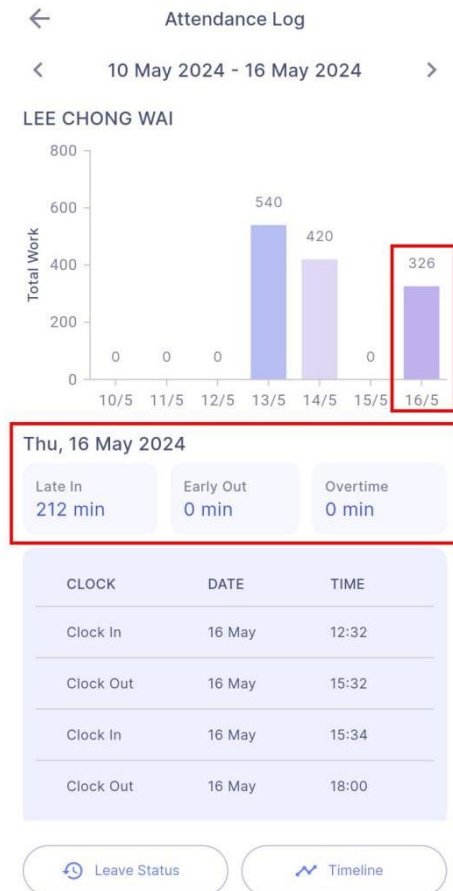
Attendance Log

10 May 2024 - 16 May 2024

LEE CHONG WAI

800
600
400
200
0
Total Work

0 0 0 540 420 0 326

10/5 11/5 12/5 13/5 14/5 15/5 16/5

Thu, 16 May 2024

Late In
212 min

Early Out
0 min

Overtime
0 min

| CLOCK | DATE | TIME |
|---|---|---|
| Clock In | 16 May | 12:32 |
| Clock Out | 16 May | 15:32 |
| Clock In | 16 May | 15:34 |
| Clock Out | 16 May | 18:00 |

Leave Status

Timeline